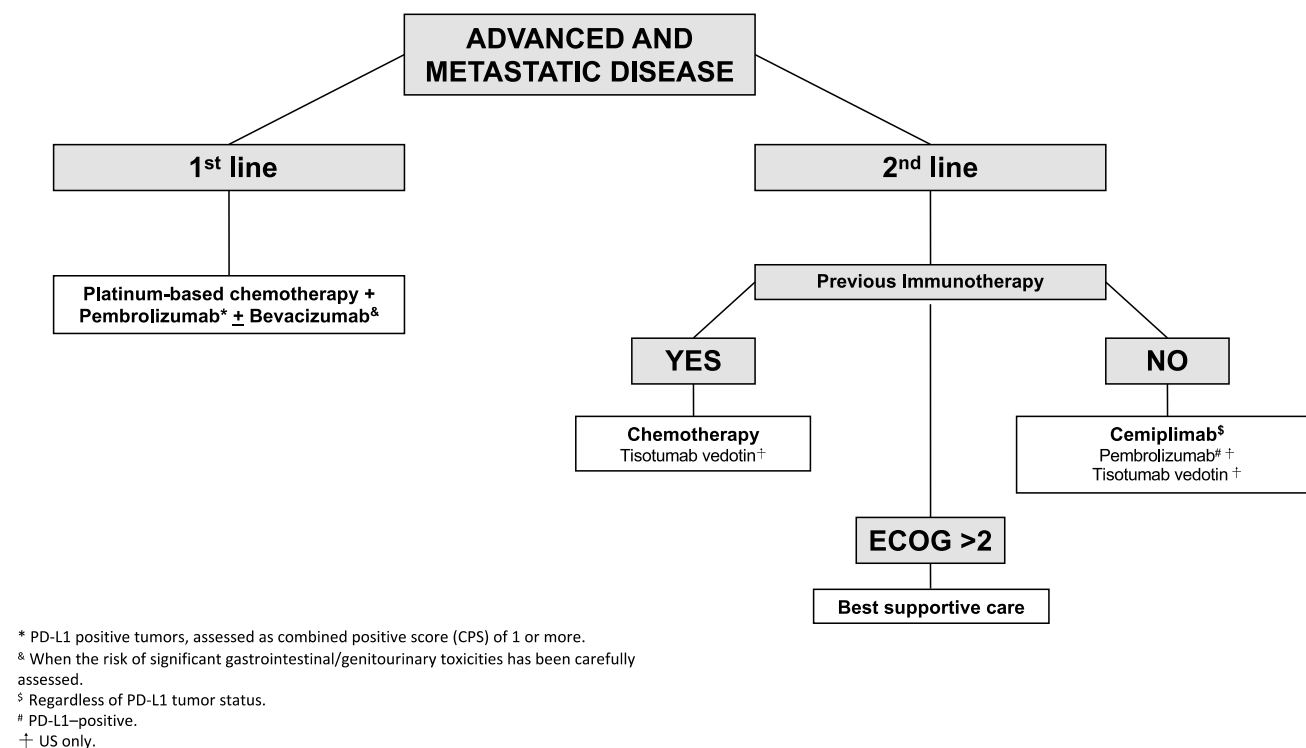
ADVANCED AND METASTATIC DISEASE

1$^{st}$ line

Platinum-based chemotherapy + Pembrolizumab* $\underline{+}$ Bevacizumab$^{\&}$

2$^{nd}$ line

Previous Immunotherapy

YES

Chemotherapy
Tisotumab vedotin$^{+}$

NO

Cemiplimab$^{\$}$
Pembrolizumab$^{\#}$ $^{+}$
Tisotumab vedotin $^{+}$

ECOG >2

Best supportive care

* PD-L1 positive tumors, assessed as combined positive score (CPS) of 1 or more.
$^{\&}$ When the risk of significant gastrointestinal/genitourinary toxicities has been carefully assessed.
$^{\$}$ Regardless of PD-L1 tumor status.
$^{\#}$ PD-L1–positive.
$+$ US only.